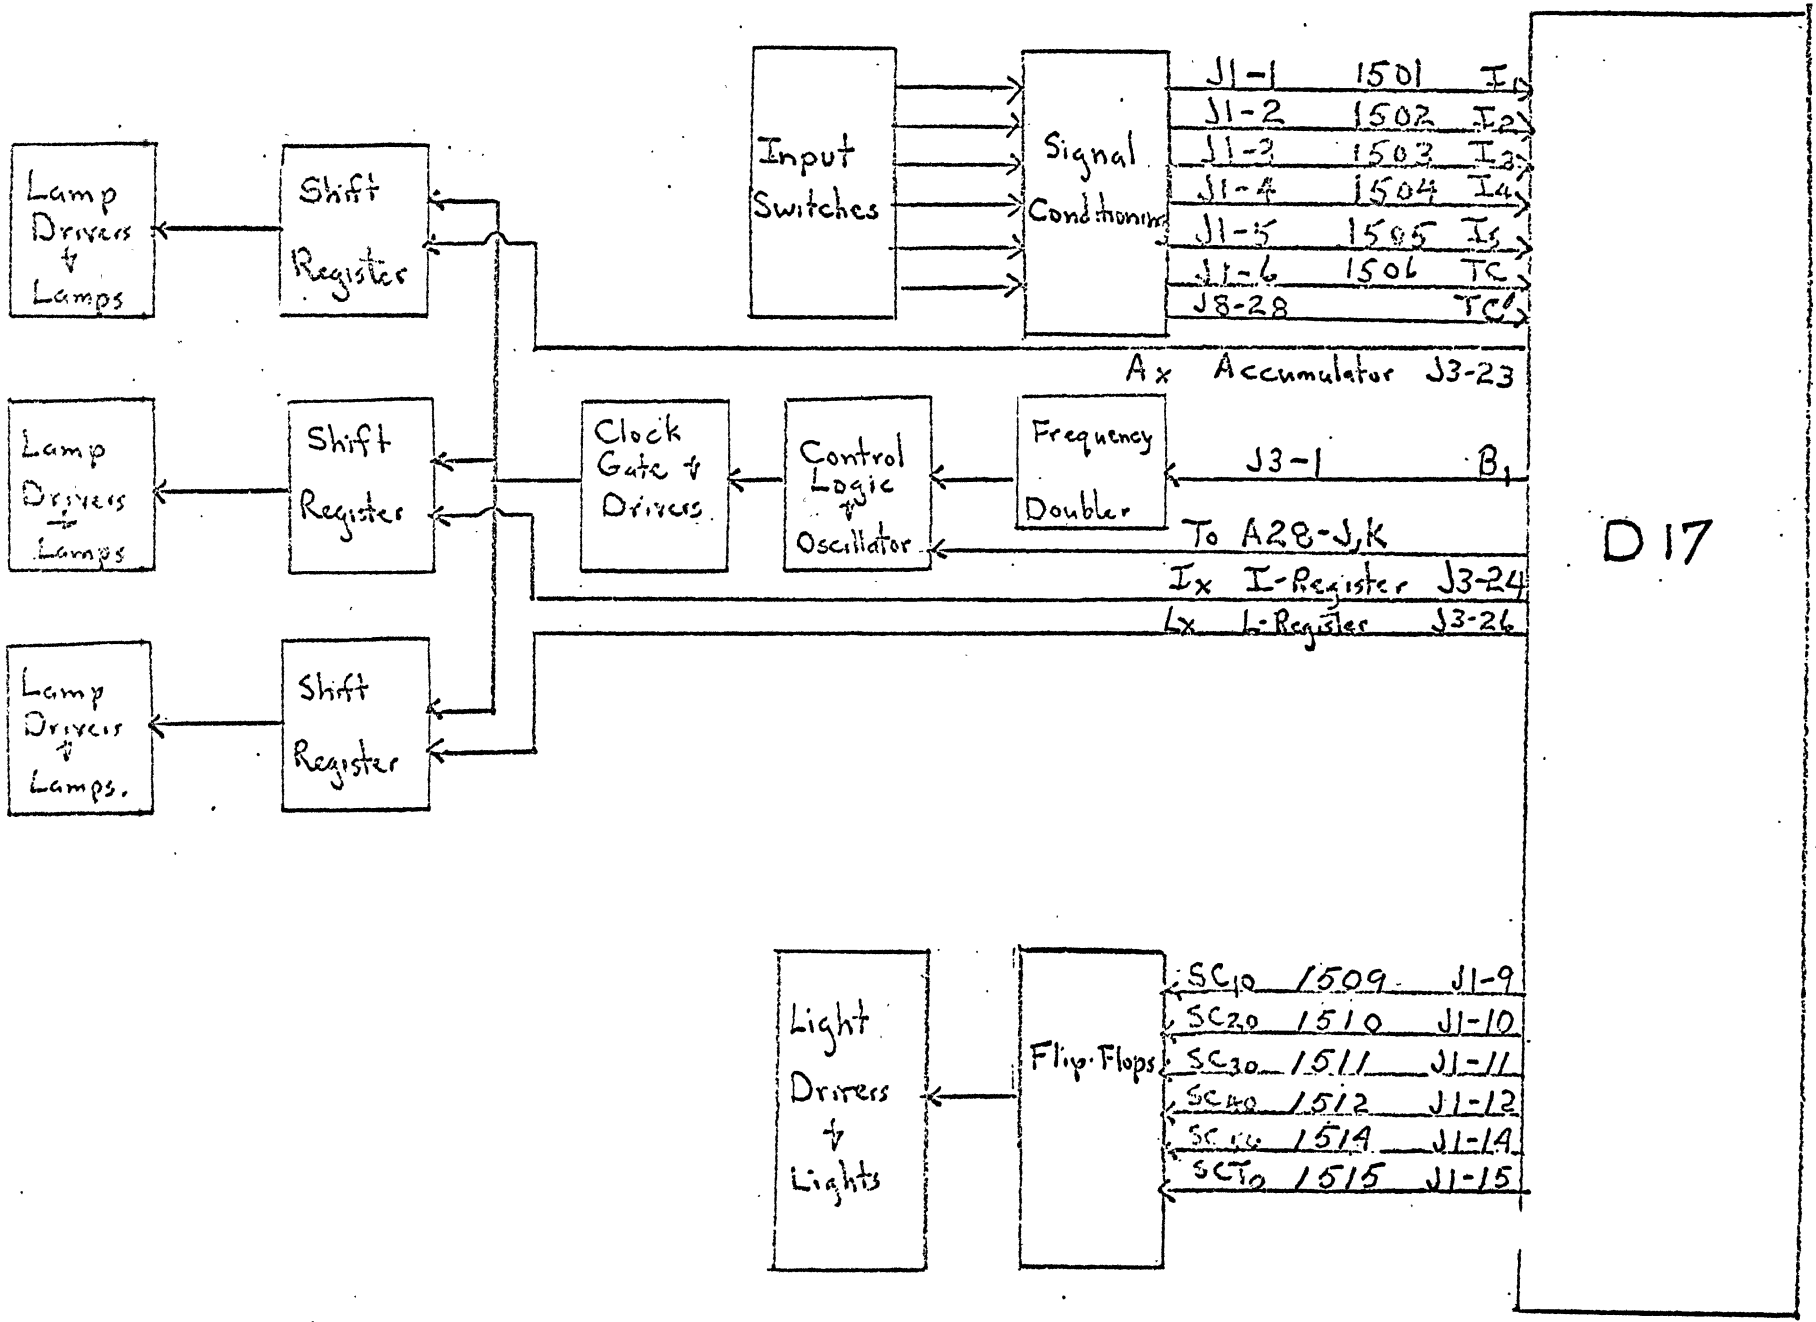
Input Switches

Signal Conditioning

J1-1 1501 $I_1$
J1-2 1502 $I_2$
J1-3 1503 $I_3$
J1-4 1504 $I_4$
J1-5 1505 $I_5$
J1-6 1506 TC
J8-28 TC'

Lamp Drivers & Lamps

Shift Register

Ax Accumulator J3-23

Lamp Drivers & Lamps

Shift Register

Clock Gate & Drivers

Control Logic & Oscillator

Frequency Doubler

J3-1 $B_1$

To A28-J,K

Ix I-Register J3-24

Lx L-Register J3-26

D 17

Lamp Drivers & Lamps.

Shift Register

Light Drivers & Lights

Flip-Flops

$SC_{10}$ 1509 J1-9
$SC_{20}$ 1510 J1-10
$SC_{30}$ 1511 J1-11
$SC_{40}$ 1512 J1-12
$SC_{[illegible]}$ 1514 J1-14
$SC_{T0}$ 1515 J1-15